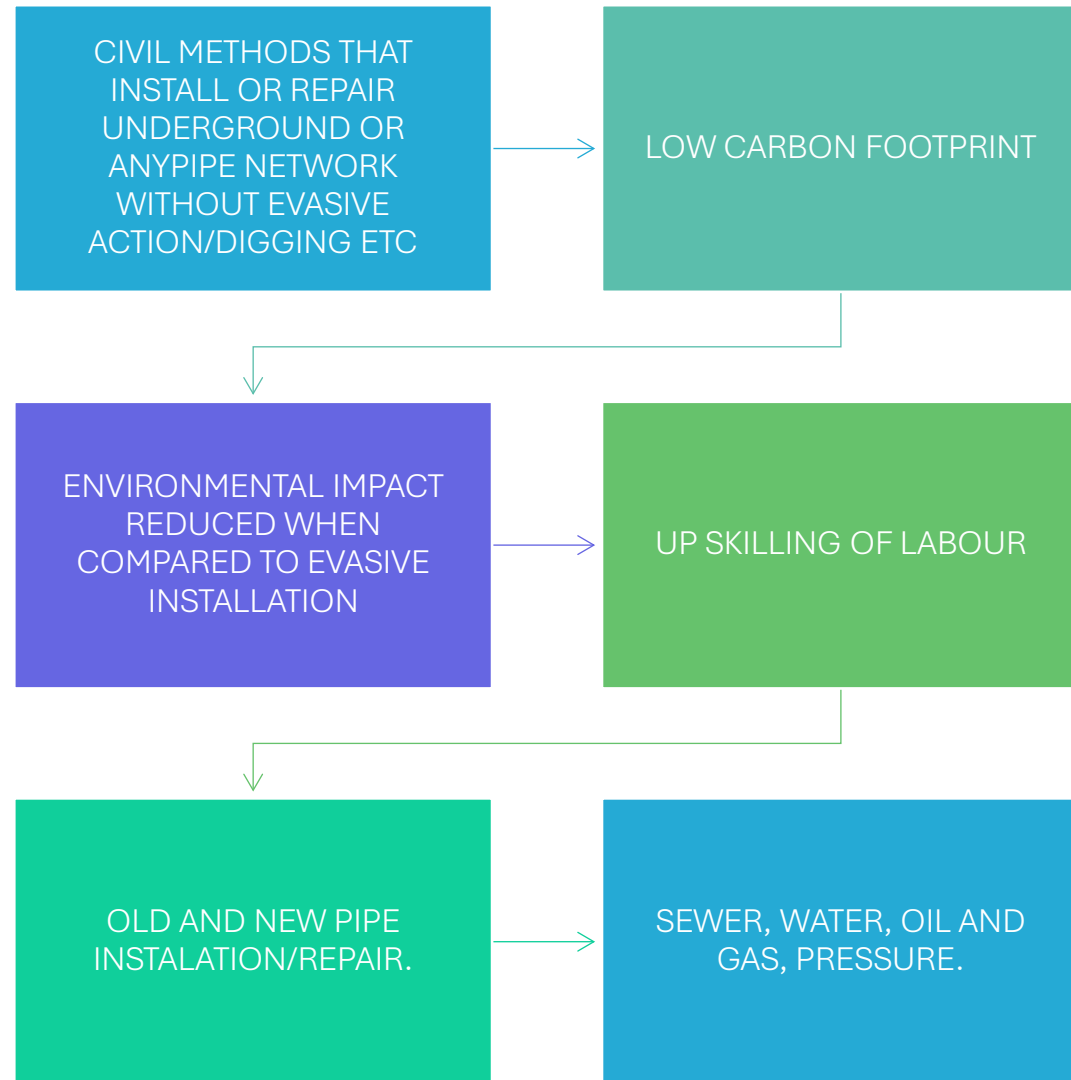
CIVIL METHODS THAT INSTALL OR REPAIR UNDERGROUND OR ANYPIPE NETWORK WITHOUT EVASIVE ACTION/DIGGING ETC

LOW CARBON FOOTPRINT

ENVIRONMENTAL IMPACT REDUCED WHEN COMPARED TO EVASIVE INSTALLATION

UP SKILLING OF LABOUR

OLD AND NEW PIPE INSTALATION/REPAIR.

SEWER, WATER, OIL AND GAS, PRESSURE.